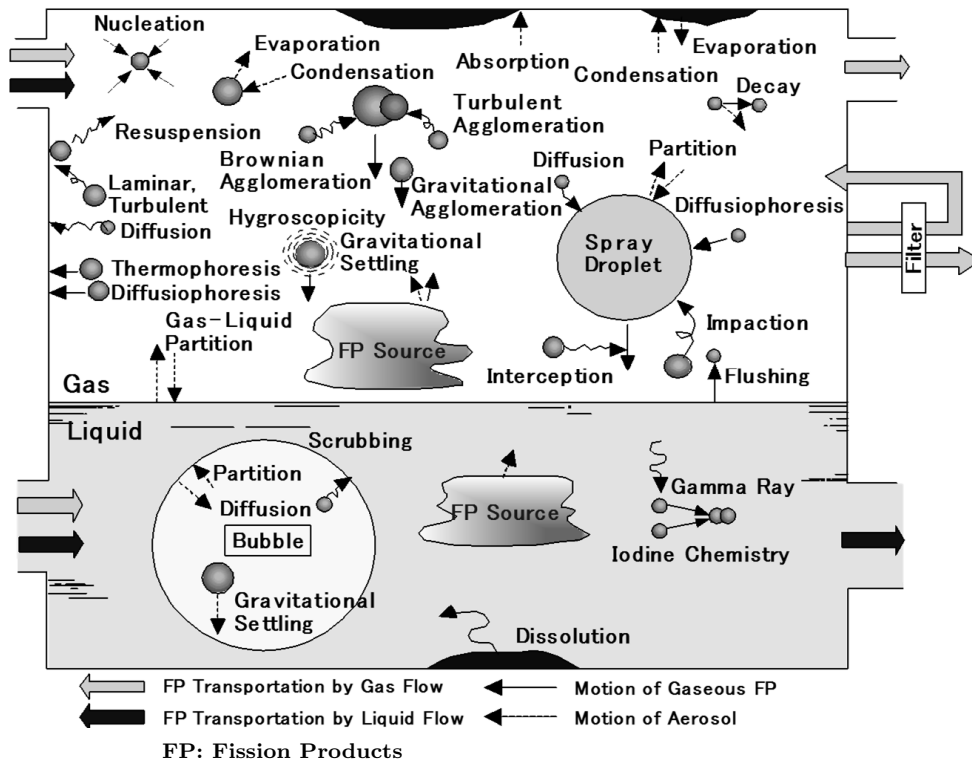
Nucleation
Evaporation
Condensation
Absorption
Condensation
Evaporation
Decay
Resuspension
Turbulent Agglomeration
Brownian Agglomeration
Diffusion
Partition
Laminar, Turbulent Diffusion
Gravitational Agglomeration
Diffusiophoresis
Hygroscopicity
Gravitational Settling
Spray Droplet
Filter
Thermophoresis
Diffusiophoresis
Gas-Liquid Partition
FP Source
Impaction
Interception
Flushing
Gas
Liquid
Scrubbing
Partition
Diffusion
Bubble
FP Source
Gamma Ray
Iodine Chemistry
Gravitational Settling
Dissolution

FP Transportation by Gas Flow
Motion of Gaseous FP
FP Transportation by Liquid Flow
Motion of Aerosol
FP: Fission Products